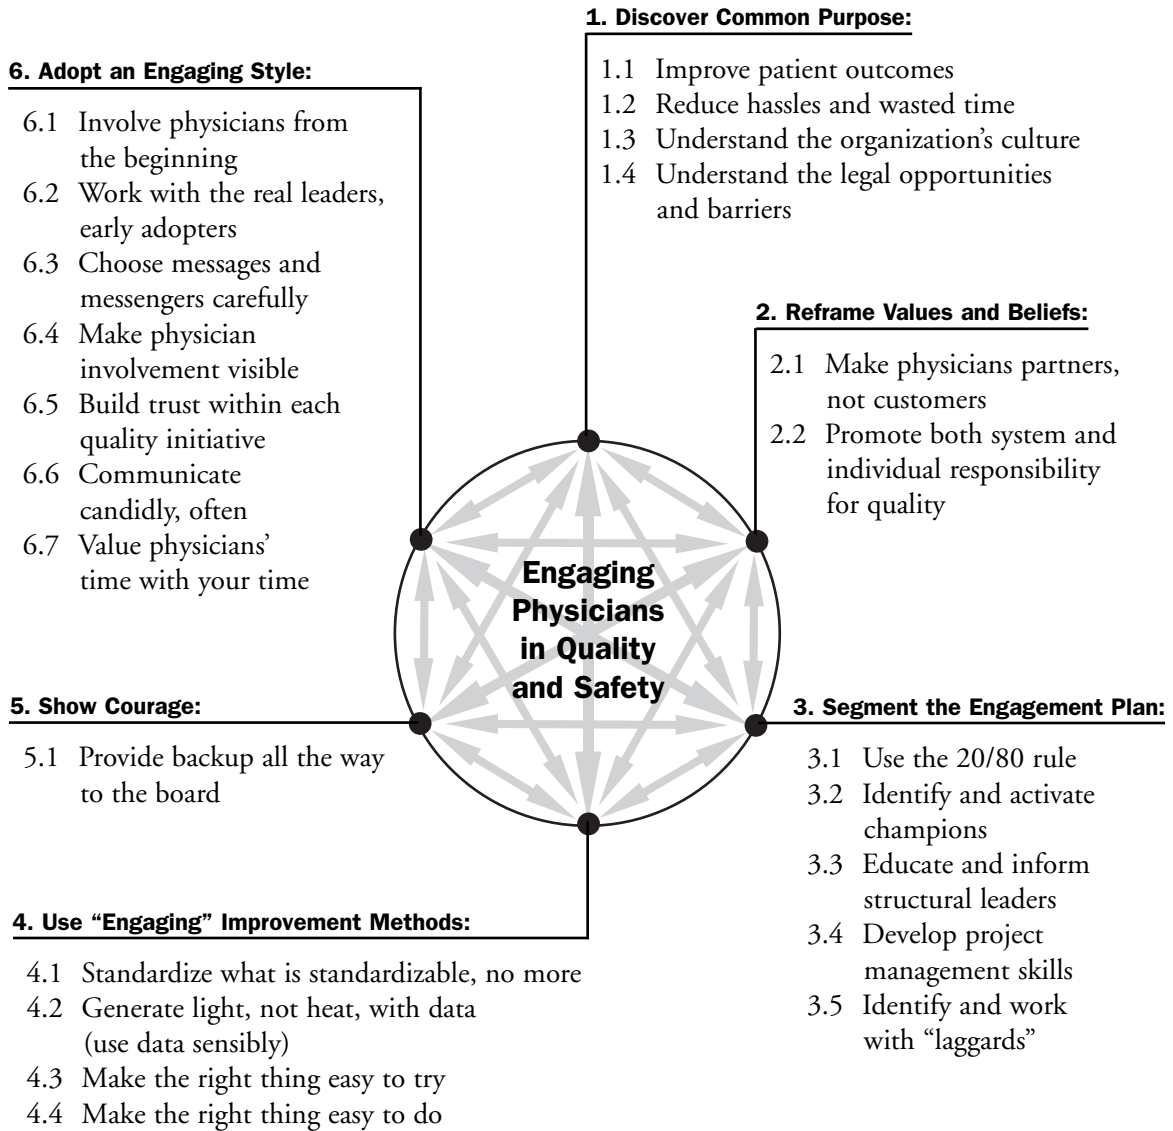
1. Discover Common Purpose:

1.1 Improve patient outcomes
1.2 Reduce hassles and wasted time
1.3 Understand the organization's culture
1.4 Understand the legal opportunities and barriers

6. Adopt an Engaging Style:

6.1 Involve physicians from the beginning
6.2 Work with the real leaders, early adopters
6.3 Choose messages and messengers carefully
6.4 Make physician involvement visible
6.5 Build trust within each quality initiative
6.6 Communicate candidly, often
6.7 Value physicians' time with your time

2. Reframe Values and Beliefs:

2.1 Make physicians partners, not customers
2.2 Promote both system and individual responsibility for quality

Engaging Physicians in Quality and Safety

5. Show Courage:

5.1 Provide backup all the way to the board

3. Segment the Engagement Plan:

3.1 Use the 20/80 rule
3.2 Identify and activate champions
3.3 Educate and inform structural leaders
3.4 Develop project management skills
3.5 Identify and work with "laggards"

4. Use "Engaging" Improvement Methods:

4.1 Standardize what is standardizable, no more
4.2 Generate light, not heat, with data (use data sensibly)
4.3 Make the right thing easy to try
4.4 Make the right thing easy to do